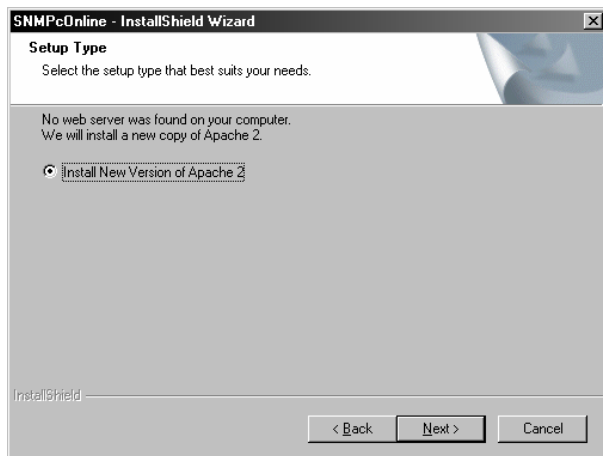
SNMPcOnline - InstallShield Wizard

Setup Type

Select the setup type that best suits your needs.

No web server was found on your computer.
We will install a new copy of Apache 2.

Install New Version of Apache 2

InstallShield

< Back

Next >

Cancel